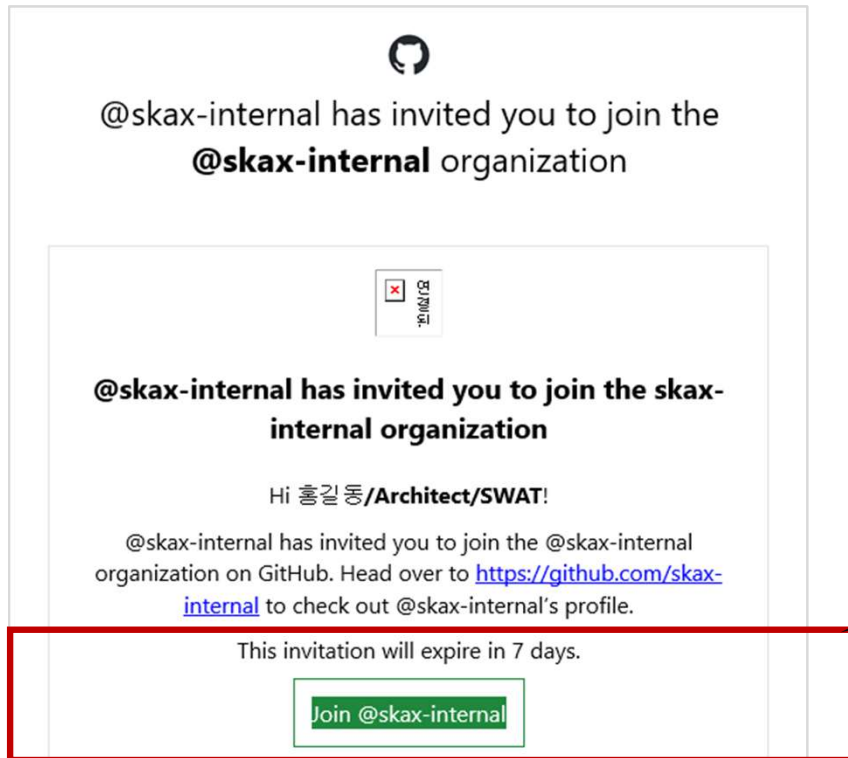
@skax-internal has invited you to join the **@skax-internal** organization

연결되...

**@skax-internal has invited you to join the skax-internal organization**

Hi 홍길동/**Architect/SWAT**!

@skax-internal has invited you to join the @skax-internal organization on GitHub. Head over to https://github.com/skax-internal to check out @skax-internal's profile.

This invitation will expire in 7 days.

Join @skax-internal